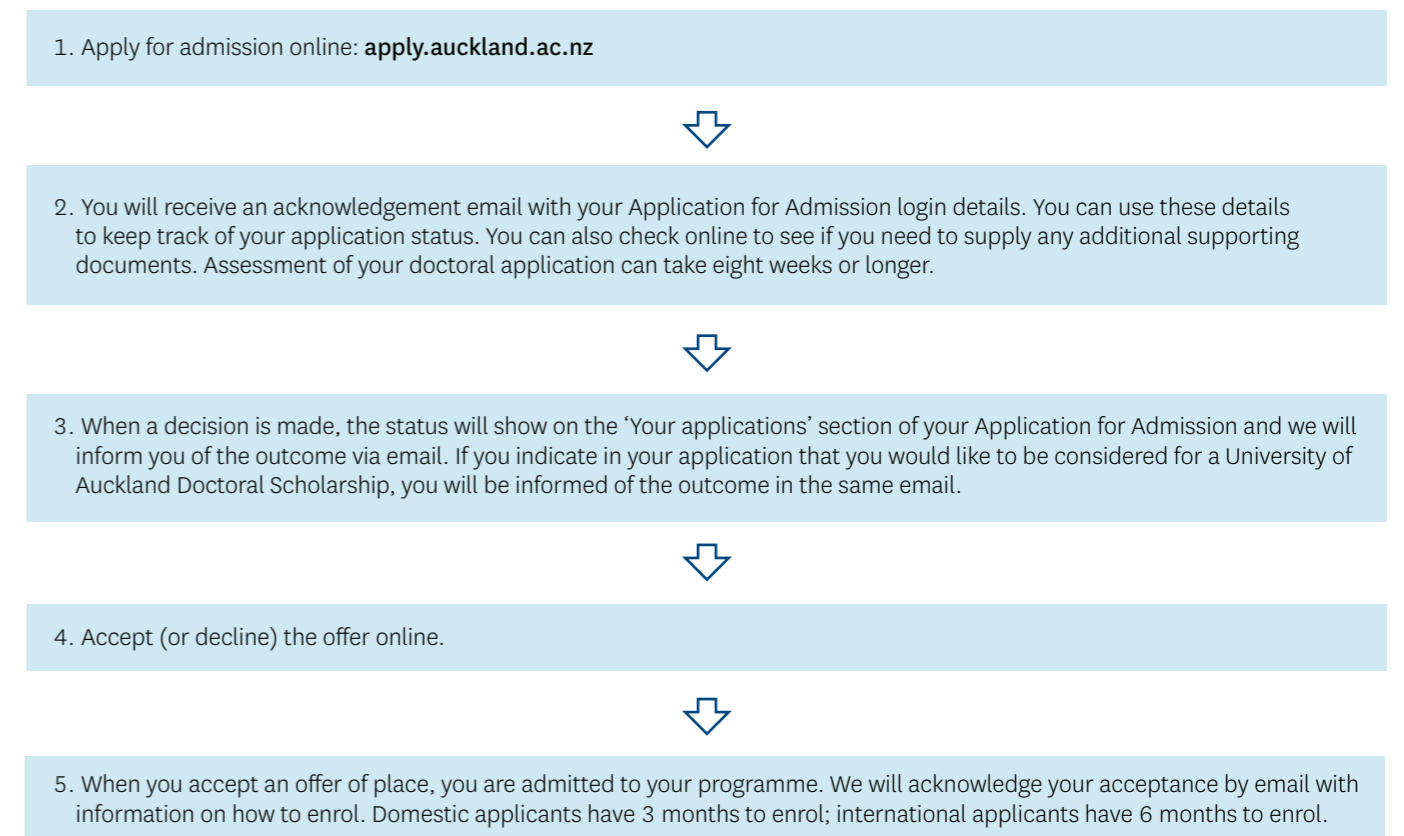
1. Apply for admission online: **apply.auckland.ac.nz**

2. You will receive an acknowledgement email with your Application for Admission login details. You can use these details to keep track of your application status. You can also check online to see if you need to supply any additional supporting documents. Assessment of your doctoral application can take eight weeks or longer.

3. When a decision is made, the status will show on the 'Your applications' section of your Application for Admission and we will inform you of the outcome via email. If you indicate in your application that you would like to be considered for a University of Auckland Doctoral Scholarship, you will be informed of the outcome in the same email.

4. Accept (or decline) the offer online.

5. When you accept an offer of place, you are admitted to your programme. We will acknowledge your acceptance by email with information on how to enrol. Domestic applicants have 3 months to enrol; international applicants have 6 months to enrol.